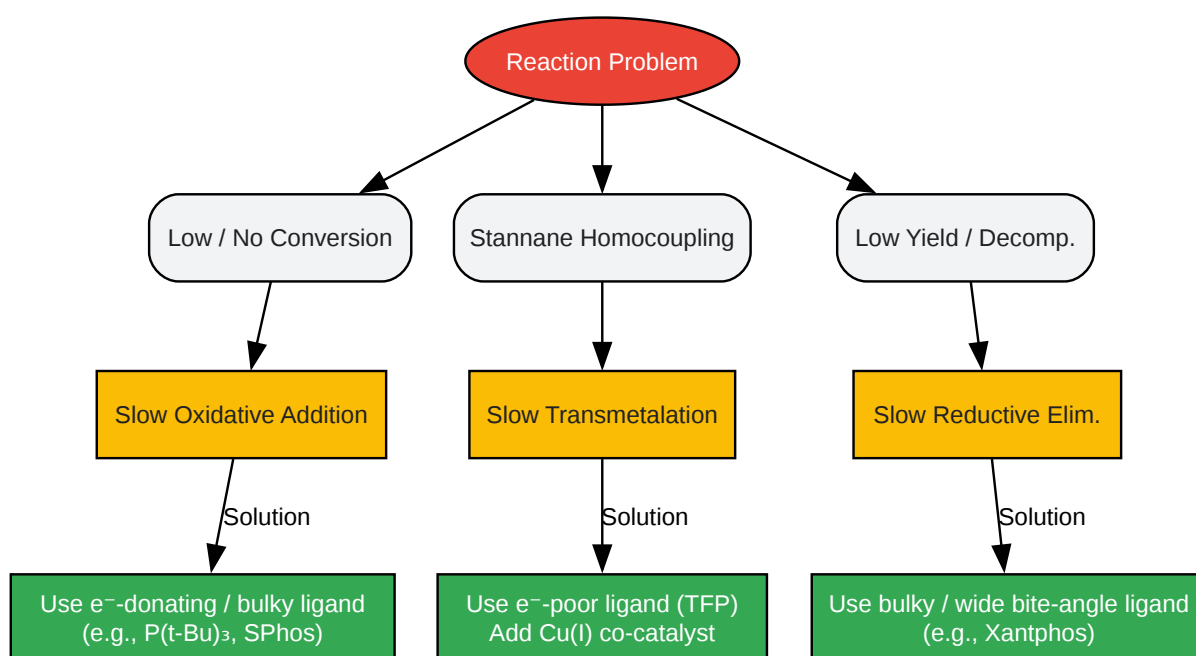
Reaction Problem

Low / No Conversion

Stannane Homocoupling

Low Yield / Decomp.

Slow Oxidative Addition

Slow Transmetalation

Slow Reductive Elim.

Solution

Solution

Solution

Use e⁻-donating / bulky ligand (e.g., P(t-Bu)₃, SPhos)

Use e⁻-poor ligand (TFP) Add Cu(I) co-catalyst

Use bulky / wide bite-angle ligand (e.g., Xantphos)